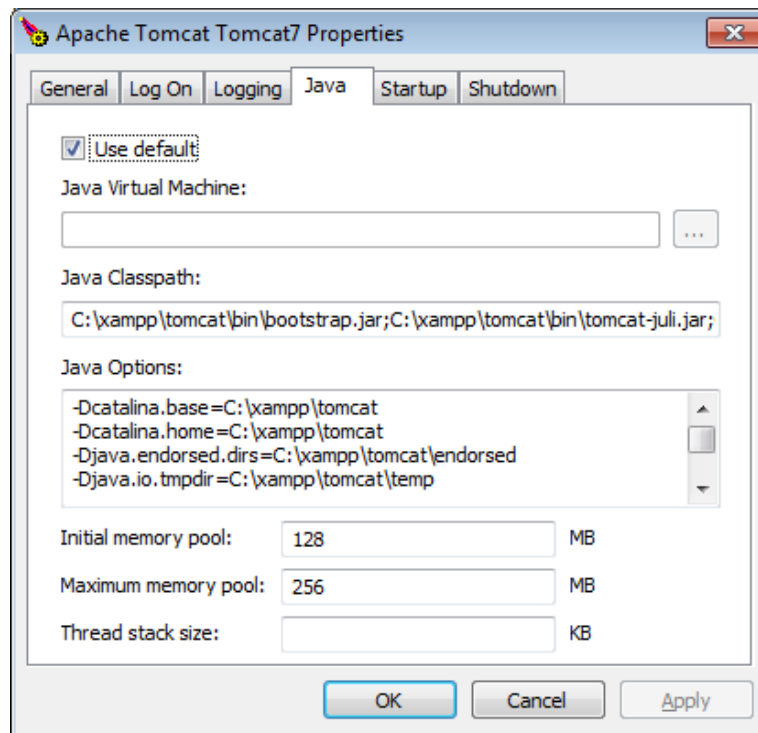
Apache Tomcat Tomcat7 Properties

General | Log On | Logging | Java | Startup | Shutdown

Use default

Java Virtual Machine:

...

Java Classpath:

C:\xampp\tomcat\bin\bootstrap.jar;C:\xampp\tomcat\bin\tomcat-juli.jar;

Java Options:

-Dcatalina.base=C:\xampp\tomcat
-Dcatalina.home=C:\xampp\tomcat
-Djava.endorsed.dirs=C:\xampp\tomcat\endorsed
-Djava.io.tmpdir=C:\xampp\tomcat\temp

Initial memory pool: 128 MB

Maximum memory pool: 256 MB

Thread stack size: KB

OK | Cancel | Apply